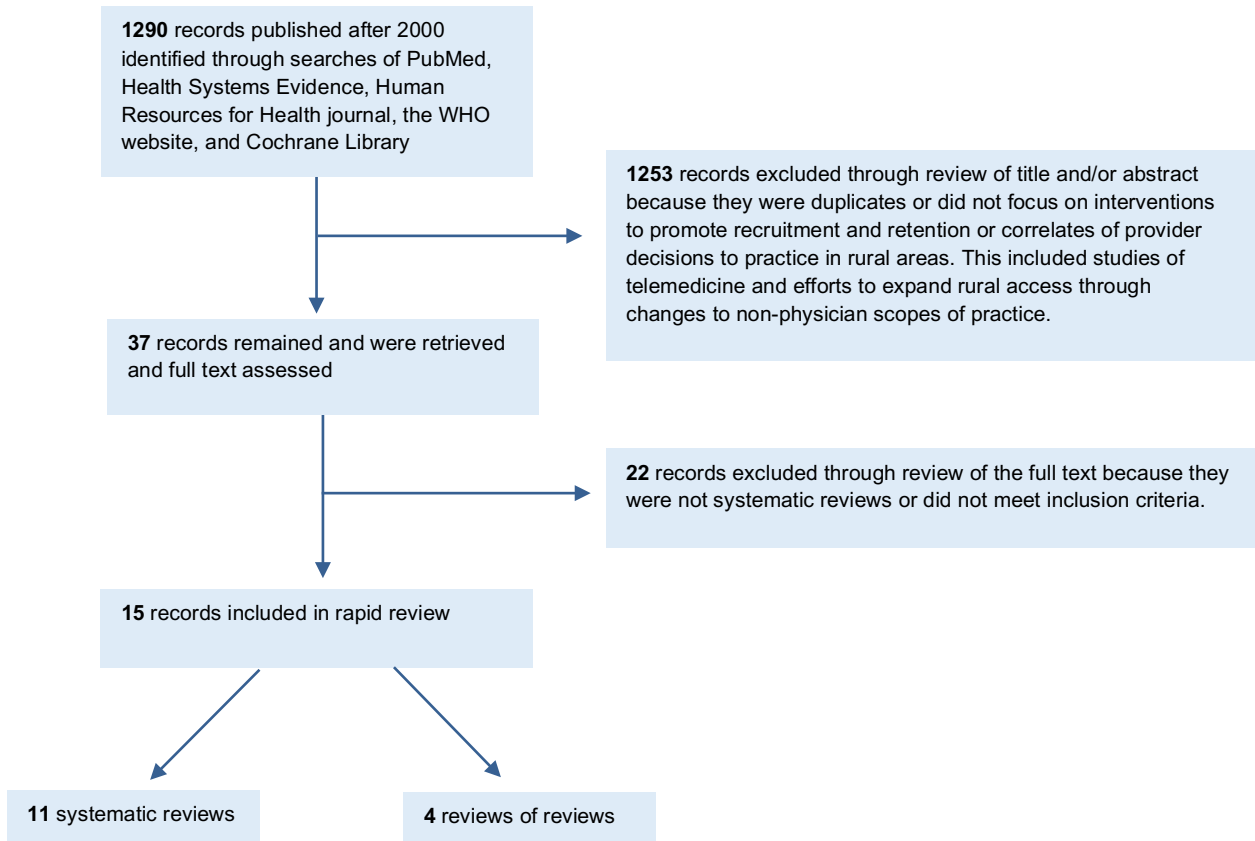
1290 records published after 2000 identified through searches of PubMed, Health Systems Evidence, Human Resources for Health journal, the WHO website, and Cochrane Library

1253 records excluded through review of title and/or abstract because they were duplicates or did not focus on interventions to promote recruitment and retention or correlates of provider decisions to practice in rural areas. This included studies of telemedicine and efforts to expand rural access through changes to non-physician scopes of practice.

37 records remained and were retrieved and full text assessed

22 records excluded through review of the full text because they were not systematic reviews or did not meet inclusion criteria.

15 records included in rapid review

11 systematic reviews

4 reviews of reviews